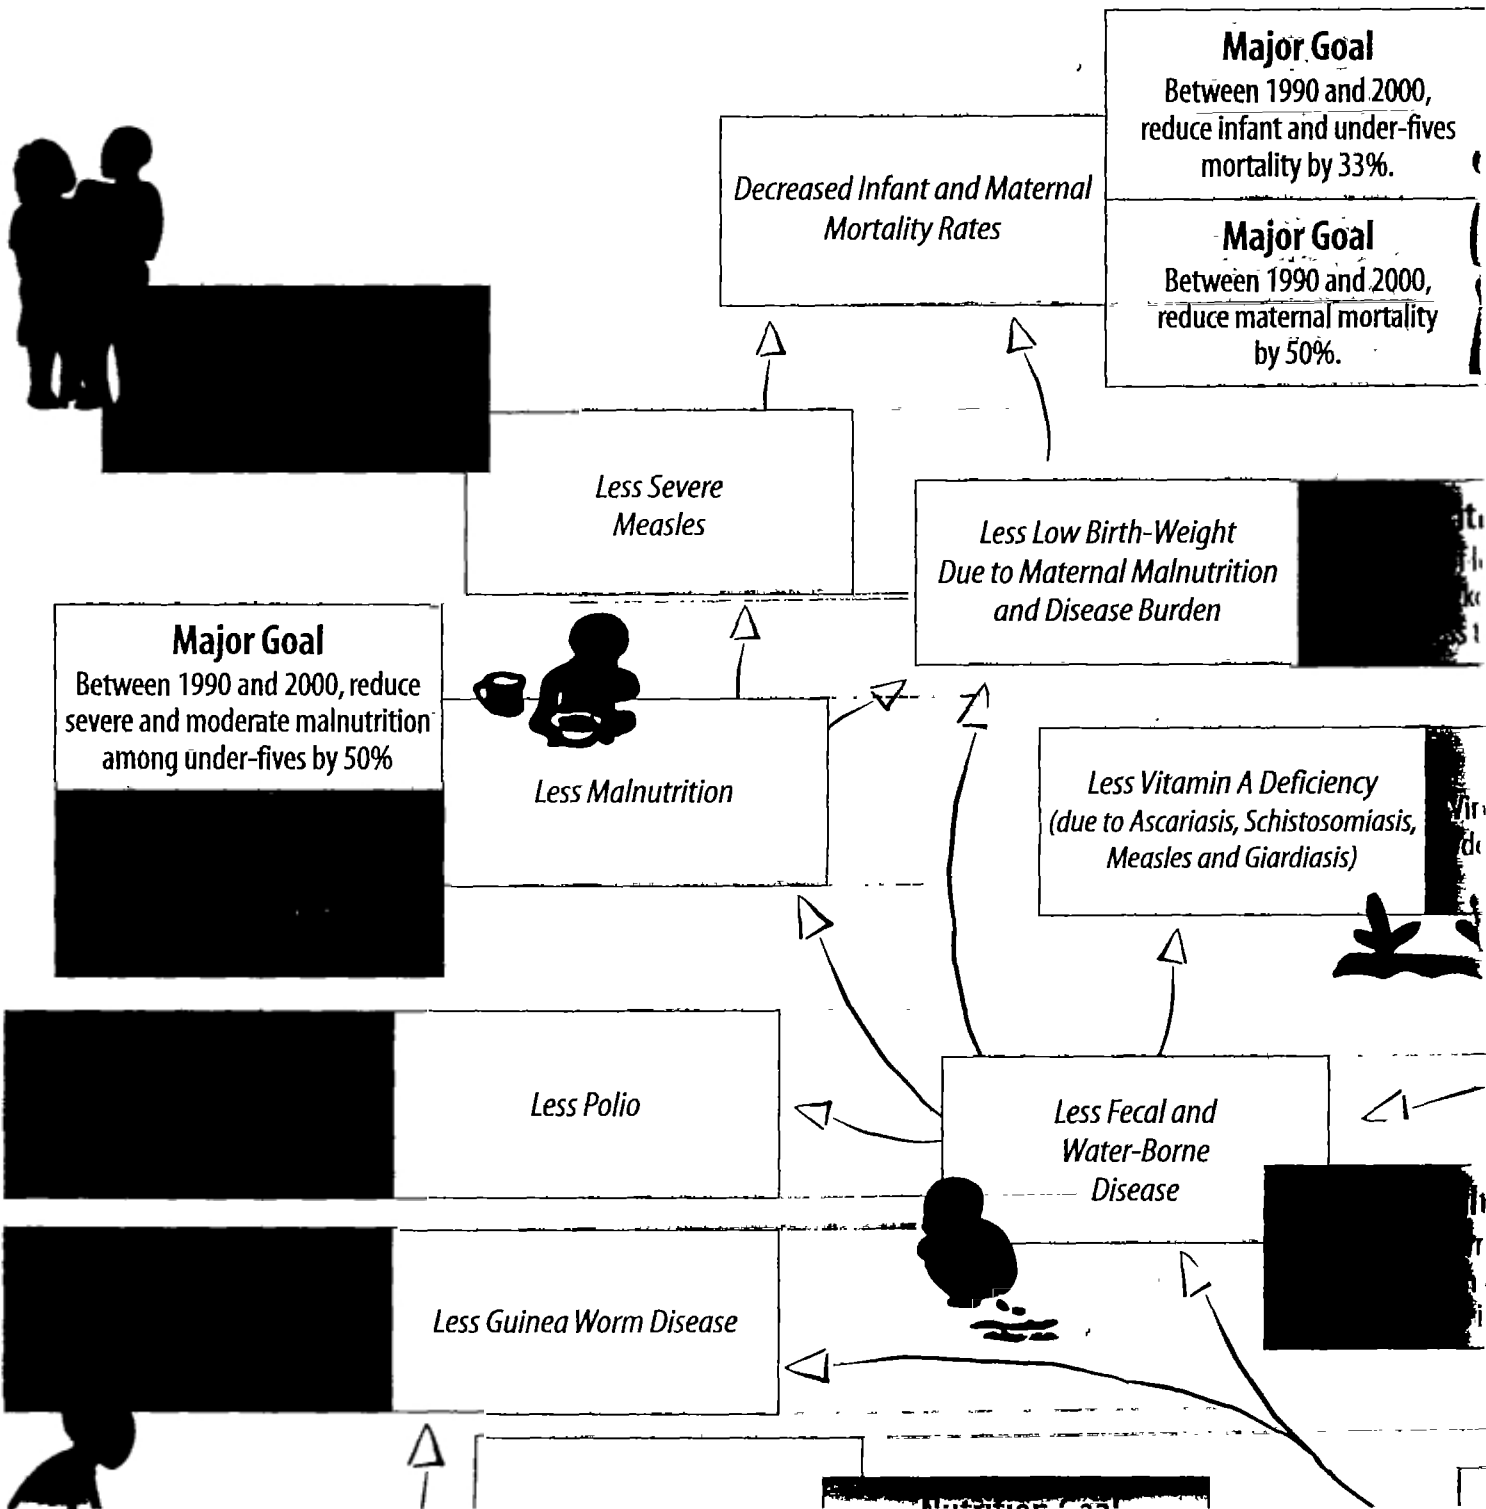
Major Goal
Between 1990 and 2000, reduce infant and under-fives mortality by 33%.

Major Goal
Between 1990 and 2000, reduce maternal mortality by 50%.

Decreased Infant and Maternal Mortality Rates

Less Severe Measles

Less Low Birth-Weight Due to Maternal Malnutrition and Disease Burden

Major Goal
Between 1990 and 2000, reduce severe and moderate malnutrition among under-fives by 50%

Less Malnutrition

Less Vitamin A Deficiency (due to Ascariasis, Schistosomiasis, Measles and Giardiasis)

Less Polio

Less Fecal and Water-Borne Disease

Less Guinea Worm Disease

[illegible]